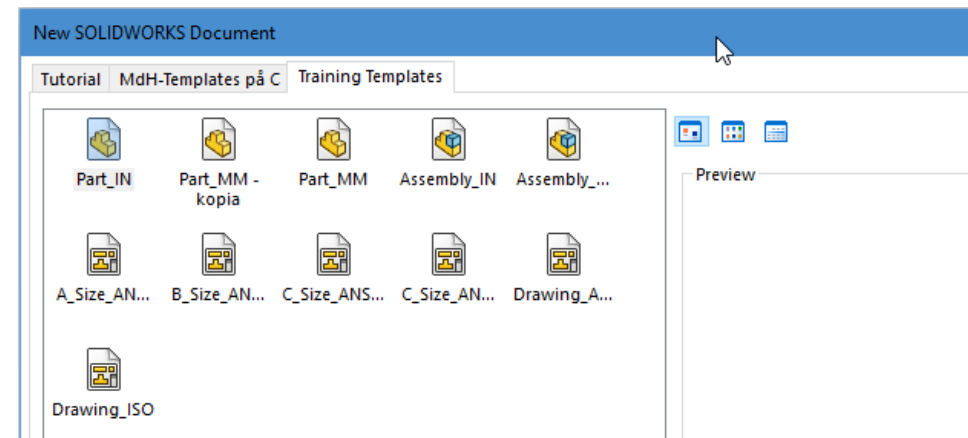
New SOLIDWORKS Document

Tutorial
MdH-Templates på C
Training Templates

Part_IN
Part_MM - kopia
Part_MM
Assembly_IN
Assembly_...

A_Size_AN...
B_Size_AN...
C_Size_ANS...
C_Size_AN...
Drawing_A...

Drawing_ISO

Preview